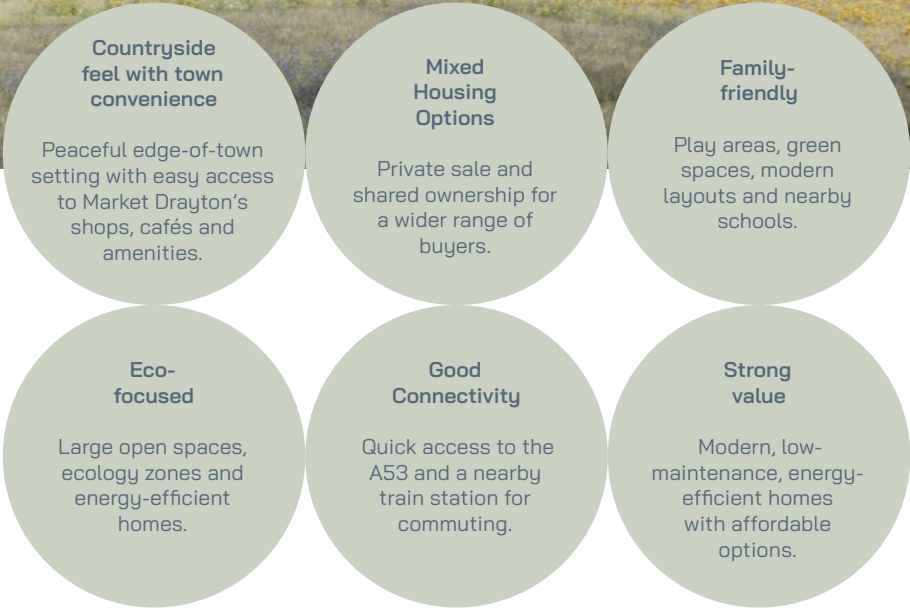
Countryside feel with town convenience

Peaceful edge-of-town setting with easy access to Market Drayton's shops, cafés and amenities.

Mixed Housing Options

Private sale and shared ownership for a wider range of buyers.

Family-friendly

Play areas, green spaces, modern layouts and nearby schools.

Eco-focused

Large open spaces, ecology zones and energy-efficient homes.

Good Connectivity

Quick access to the A53 and a nearby train station for commuting.

Strong value

Modern, low-maintenance, energy-efficient homes with affordable options.